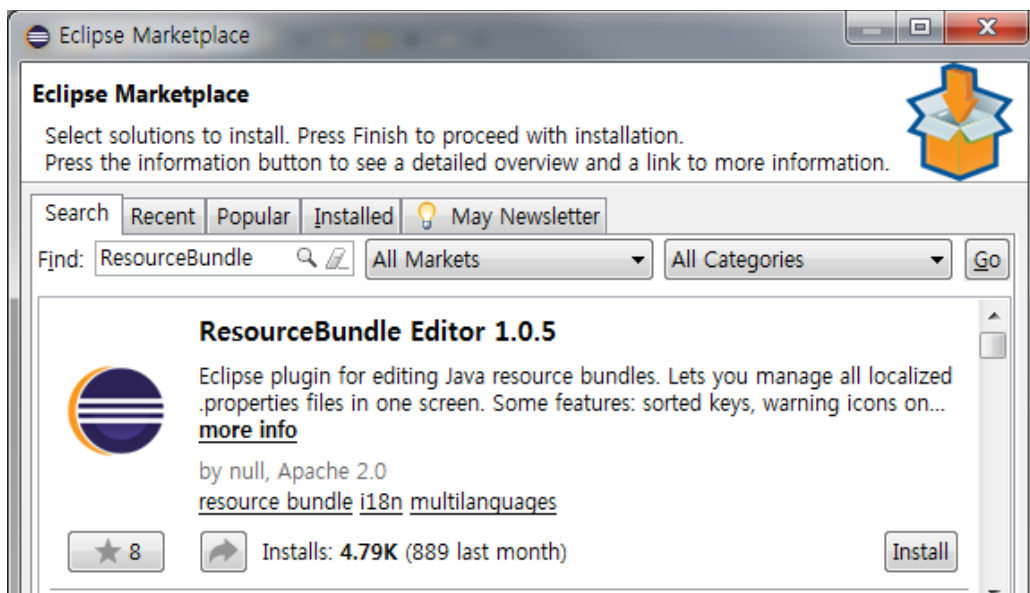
Eclipse Marketplace

Eclipse Marketplace

Select solutions to install. Press Finish to proceed with installation.
Press the information button to see a detailed overview and a link to more information.

Search | Recent | Popular | Installed | May Newsletter

Find: ResourceBundle | All Markets | All Categories | Go

ResourceBundle Editor 1.0.5

Eclipse plugin for editing Java resource bundles. Lets you manage all localized .properties files in one screen. Some features: sorted keys, warning icons on...
more info

by null, Apache 2.0
resource bundle i18n multilanguages

8

Installs: 4.79K (889 last month)

Install